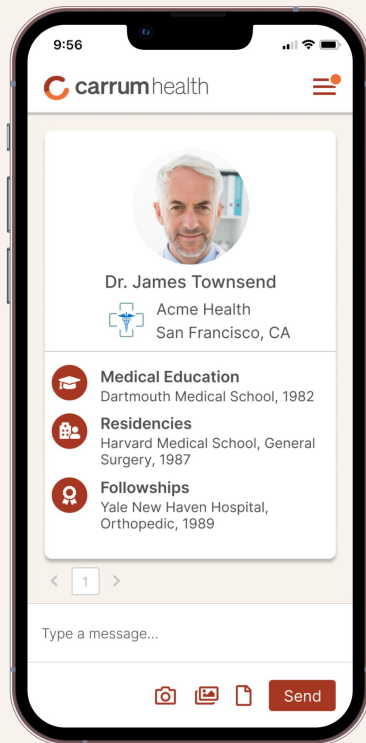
9:56

carrum health

Dr. James Townsend

Acme Health
San Francisco, CA

Medical Education
Dartmouth Medical School, 1982

Residencies
Harvard Medical School, General Surgery, 1987

Followships
Yale New Haven Hospital, Orthopedic, 1989

1

Type a message...

Send